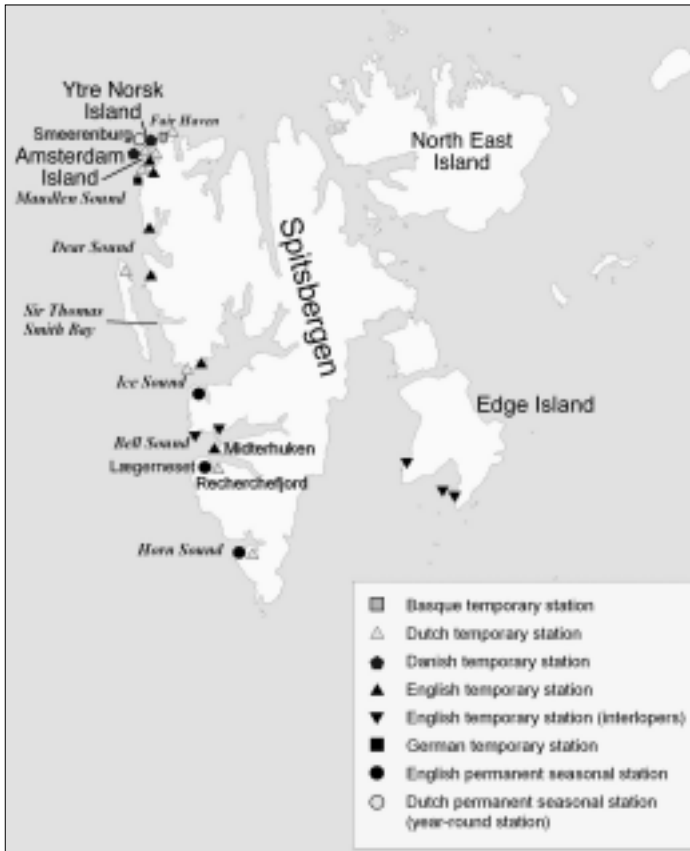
Ytre Norsk Island
Smeerenburg
Fair Haven
Amsterdam Island
Magdalen Sound
Deer Sound
Sir Thomas Smith Bay
Ice Sound
Bell Sound
Midterhuken
Lægerneset
Recherchefjord
Horn Sound
North East Island
Spitsbergen
Edge Island

Basque temporary station
Dutch temporary station
Danish temporary station
English temporary station
English temporary station (interlopers)
German temporary station
English permanent seasonal station
Dutch permanent seasonal station (year-round station)